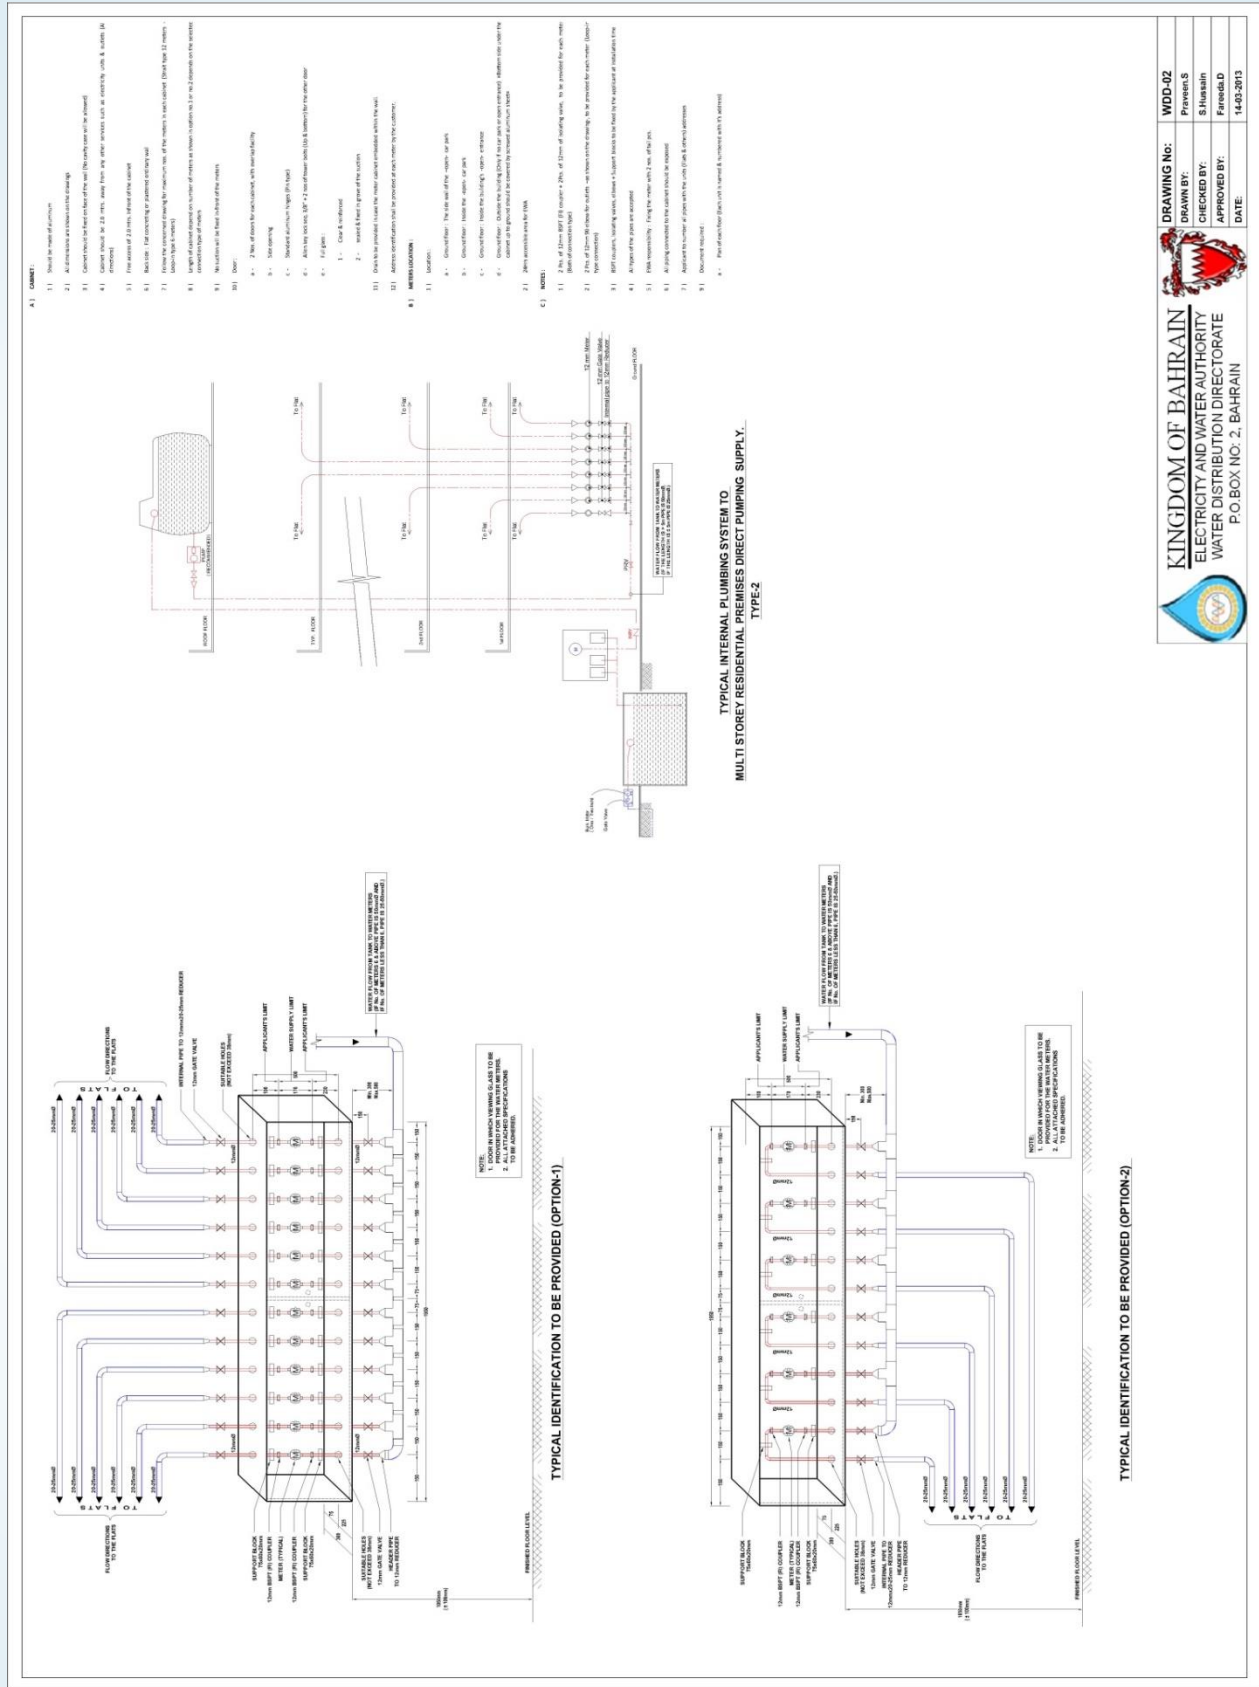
TYPICAL IDENTIFICATION TO BE PROVIDED (OPTION-1)

TYPICAL IDENTIFICATION TO BE PROVIDED (OPTION-2)

TYPICAL INTERNAL PLUMBING SYSTEM TO MULTI STOREY RESIDENTIAL PREMISES DIRECT PUMPING SUPPLY. TYPE-2

NOTE:
1. DOOR IN WHICH VIEWING GLASS TO BE PROVIDED FOR THE WATER METERS.
2. ALL ATTACHED SPECIFICATIONS TO BE ADHERED.

NOTE:
1. DOOR IN WHICH VIEWING GLASS TO BE PROVIDED FOR THE WATER METERS.
2. ALL ATTACHED SPECIFICATIONS TO BE ADHERED.

FLOW DIRECTIONS TO THE FLATS

TO FLATS

FINISHED FLOOR LEVEL

APPLICANT'S LIMIT

WATER SUPPLY LIMIT

SUPPORT BLOCK

12mm BSPT (F) COUPLER

METER (TYPICAL)

SUITABLE HOLES (NOT EXCEED 38mm)

12mm GATE VALVE

HEADER PIPE TO 12mm REDUCER

INTERNAL PIPE TO 12mm×20-25mm REDUCER

WATER FLOW FROM TANK TO WATER METERS

ROOF FLOOR

TYP. FLOOR

2nd FLOOR

1st FLOOR

Ground FLOOR

To Flat

PUMP

A) CABINET :

B) METERS LOCATION :

C) NOTES :

KINGDOM OF BAHRAIN
ELECTRICITY AND WATER AUTHORITY
WATER DISTRIBUTION DIRECTORATE
P.O.BOX NO: 2, BAHRAIN

| DRAWING No: | WDD-02 |
|---|---|
| DRAWN BY: | Praveen.S |
| CHECKED BY: | S.Hussain |
| APPROVED BY: | Fareeda.D |
| DATE: | 14-03-2013 |